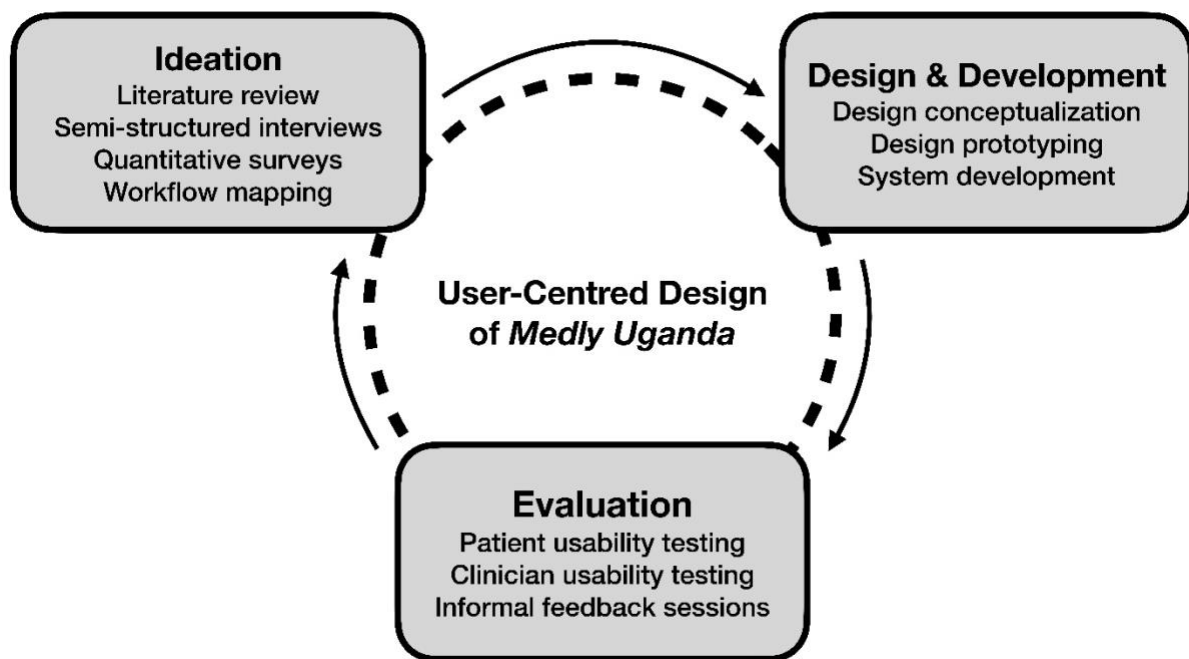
Ideation
Literature review
Semi-structured interviews
Quantitative surveys
Workflow mapping

Design & Development
Design conceptualization
Design prototyping
System development

User-Centred Design of *Medly Uganda*

Evaluation
Patient usability testing
Clinician usability testing
Informal feedback sessions